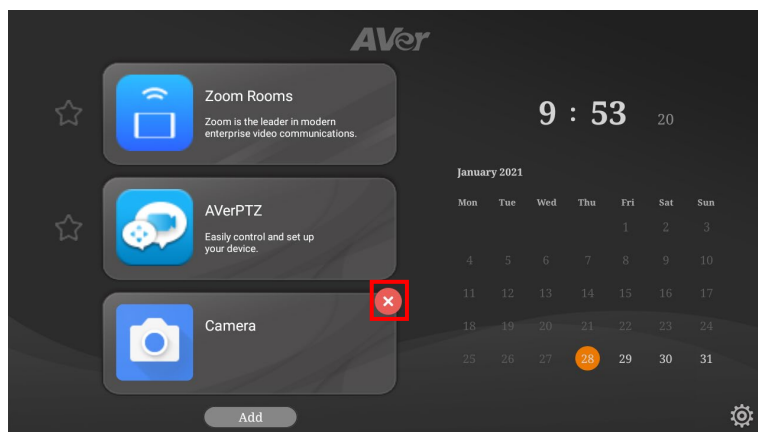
AVer

Zoom Rooms

Zoom is the leader in modern enterprise video communications.

AVerPTZ

Easily control and set up your device.

Camera

Add

9 : 53 20

January 2021

| Mon | Tue | Wed | Thu | Fri | Sat | Sun |
|---|---|---|---|---|---|---|
| | | | | 1 | 2 | 3 |
| 4 | 5 | 6 | 7 | 8 | 9 | 10 |
| 11 | 12 | 13 | 14 | 15 | 16 | 17 |
| 18 | 19 | 20 | 21 | 22 | 23 | 24 |
| 25 | 26 | 27 | 28 | 29 | 30 | 31 |